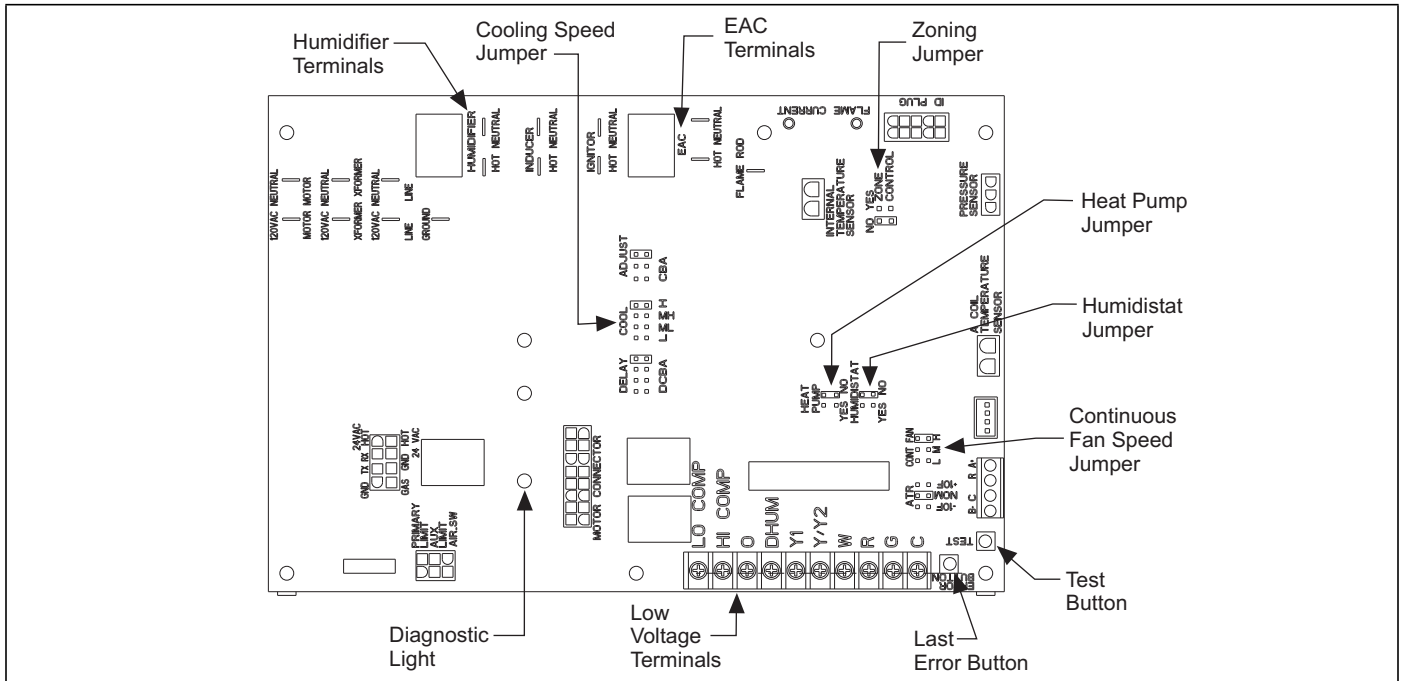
Humidifier Terminals

Cooling Speed Jumper

EAC Terminals

Zoning Jumper

Heat Pump Jumper

Humidistat Jumper

Continuous Fan Speed Jumper

Test Button

Last Error Button

Low Voltage Terminals

Diagnostic Light

FLAME CURRENT

ID PLUG

HUMIDIFIER

HOT NEUTRAL

HOT NEUTRAL

INDUCER

HOT NEUTRAL

IGNITOR

HOT NEUTRAL

EAC

HOT NEUTRAL

FLAME ROD

120VAC NEUTRAL

MOTOR MOTOR

120VAC NEUTRAL

XFORMER XFORMER

120VAC NEUTRAL

LINE

LINE

GROUND

INTERNAL TEMPERATURE SENSOR

NO YES ZONE CONTROL

PRESSURE SENSOR

ADJUST

CBA

COOL

H MH ML L

DELAY

DCBA

A COIL TEMPERATURE SENSOR

HEAT PUMP YES NO

HUMIDISTAT YES NO

CONT FAN L M H

ATR +10F NOM -10F

B- C R A+

24VAC HOT GND RX TX GND

GAS GND HOT 24 VAC

PRIMARY LIMIT AUX LIMIT AIR.SW

MOTOR CONNECTOR

LO COMP

HI COMP

O

DHUM

Y1

Y/Y2

W

R

G

C

TEST

ERROR BUTTON